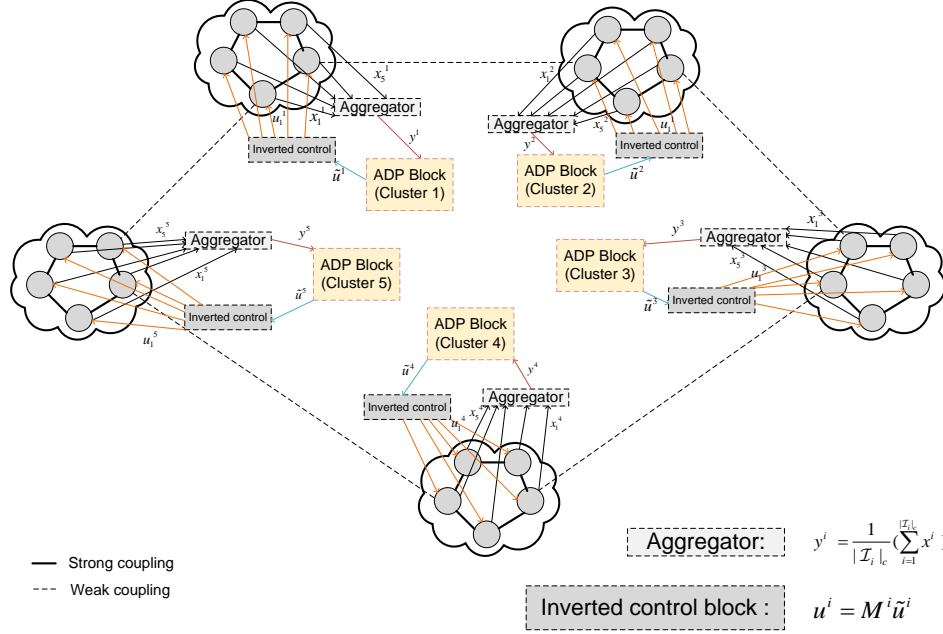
$x_5^1$
Aggregator
$u_1^1$ $x_1^1$
$y^1$
Inverted control
$\tilde{u}^1$
ADP Block (Cluster 1)

$x_1^2$
Aggregator
$x_5^2$ $u_1^2$
$y^2$
Inverted control
ADP Block (Cluster 2)
$\tilde{u}^2$

$x_5^5$
Aggregator
$y^5$
$x_1^5$
ADP Block (Cluster 5)
$\tilde{u}^5$
Inverted control
$u_1^5$

$y^3$
$x_1^3$
Aggregator
ADP Block (Cluster 3)
$x_5^3$
$u_1^3$
$\tilde{u}^3$
Inverted control

ADP Block (Cluster 4)
$\tilde{u}^4$
$y^4$
Inverted control
Aggregator
$x_5^4$
$u_1^4$
$x_1^4$

Strong coupling
Weak coupling

Aggregator: $y^i = \frac{1}{|\mathcal{I}_i|_c}(\sum_{i=1}^{|\mathcal{I}_i|_c} x^i$ )

Inverted control block : $u^i = M^i \tilde{u}^i$